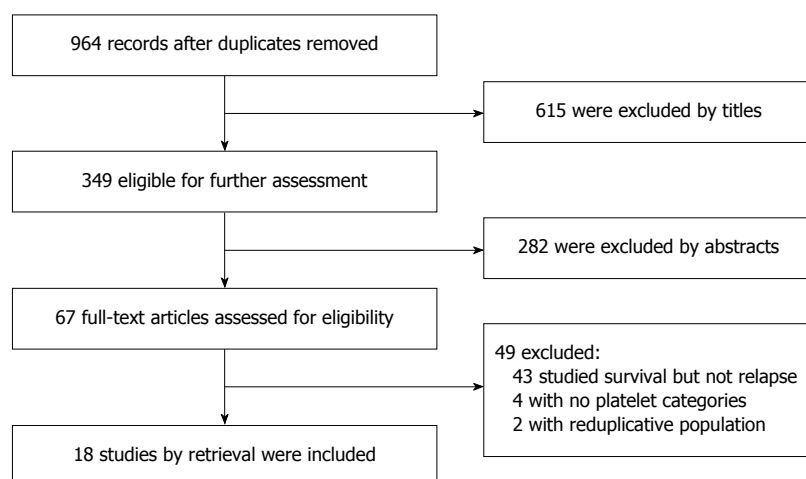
964 records after duplicates removed

615 were excluded by titles

349 eligible for further assessment

282 were excluded by abstracts

67 full-text articles assessed for eligibility

49 excluded:
43 studied survival but not relapse
4 with no platelet categories
2 with reduplicative population

18 studies by retrieval were included